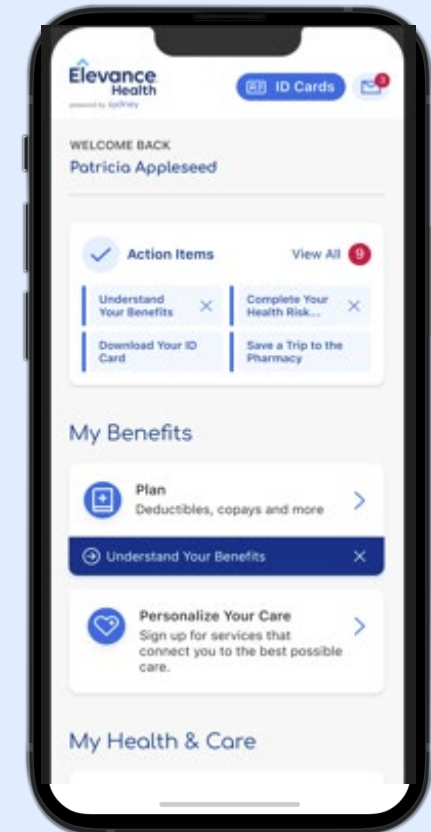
Elevance Health
powered by Sydney

ID Cards

3

WELCOME BACK
Patricia Appleseed

Action Items
View All 9

Understand Your Benefits

Complete Your Health Risk...

Download Your ID Card

Save a Trip to the Pharmacy

My Benefits

Plan
Deductibles, copays and more

Understand Your Benefits

Personalize Your Care
Sign up for services that connect you to the best possible care.

My Health & Care